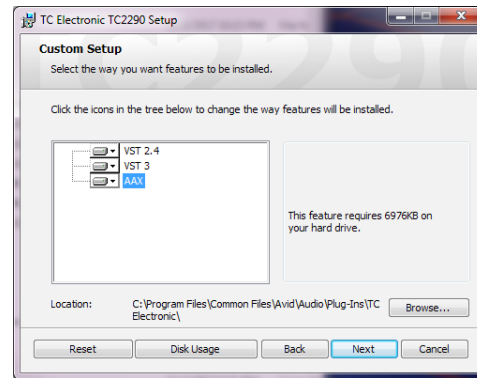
TC Electronic TC2290 Setup

Custom Setup

Select the way you want features to be installed.

Click the icons in the tree below to change the way features will be installed.

VST 2.4
VST 3
AAX

This feature requires 6976KB on your hard drive.

Location: C:\Program Files\Common Files\Avid\Audio\Plug-Ins\TC Electronic\

Browse...

Reset Disk Usage Back Next Cancel